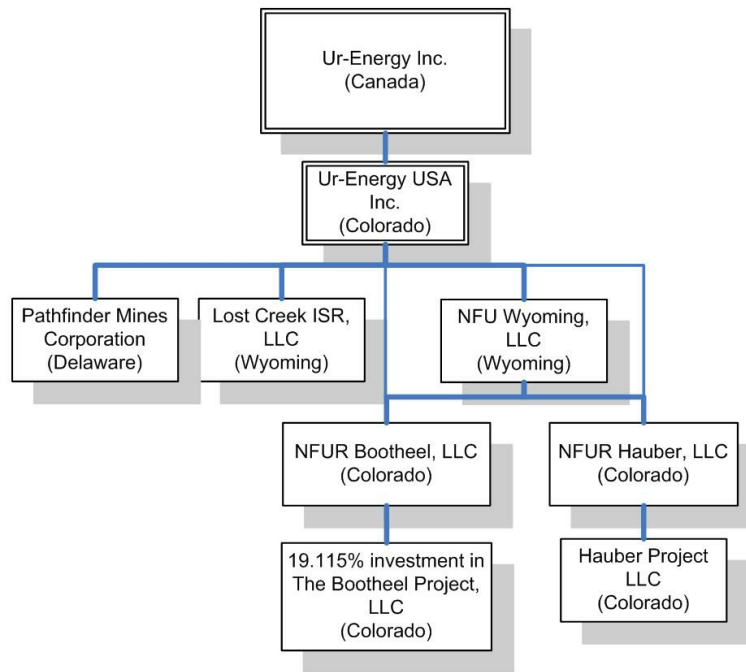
Ur-Energy Inc.
(Canada)

Ur-Energy USA Inc.
(Colorado)

Pathfinder Mines Corporation
(Delaware)

Lost Creek ISR, LLC
(Wyoming)

NFU Wyoming, LLC
(Wyoming)

NFUR Bootheel, LLC
(Colorado)

NFUR Hauber, LLC
(Colorado)

19.115% investment in The Bootheel Project, LLC
(Colorado)

Hauber Project LLC
(Colorado)